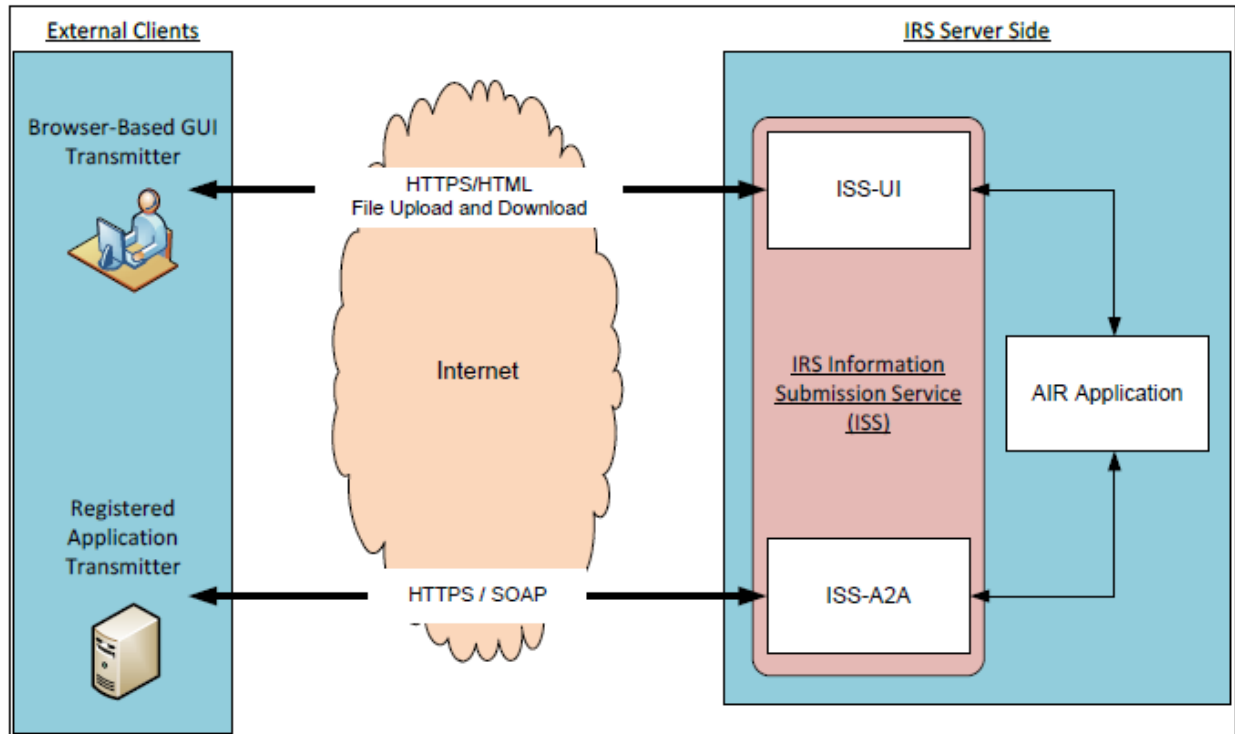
External Clients

IRS Server Side

Browser-Based GUI Transmitter

HTTPS/HTML
File Upload and Download

ISS-UI

Internet

IRS Information Submission Service (ISS)

AIR Application

Registered Application Transmitter

HTTPS / SOAP

ISS-A2A